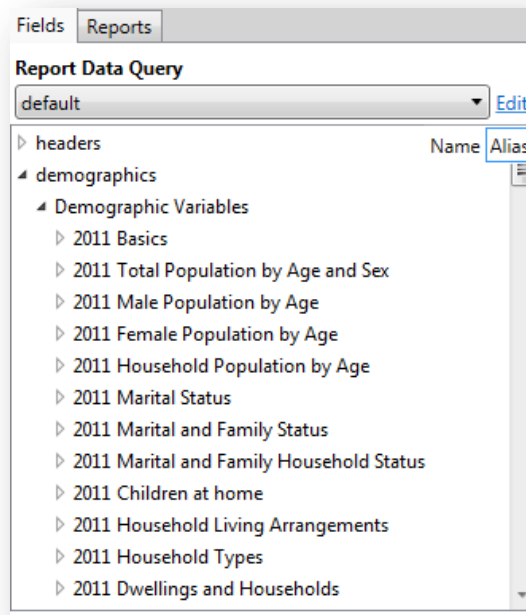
Fields | Reports

Report Data Query

default

Edit

headers

Name | Alias

demographics

Demographic Variables

2011 Basics

2011 Total Population by Age and Sex

2011 Male Population by Age

2011 Female Population by Age

2011 Household Population by Age

2011 Marital Status

2011 Marital and Family Status

2011 Marital and Family Household Status

2011 Children at home

2011 Household Living Arrangements

2011 Household Types

2011 Dwellings and Households